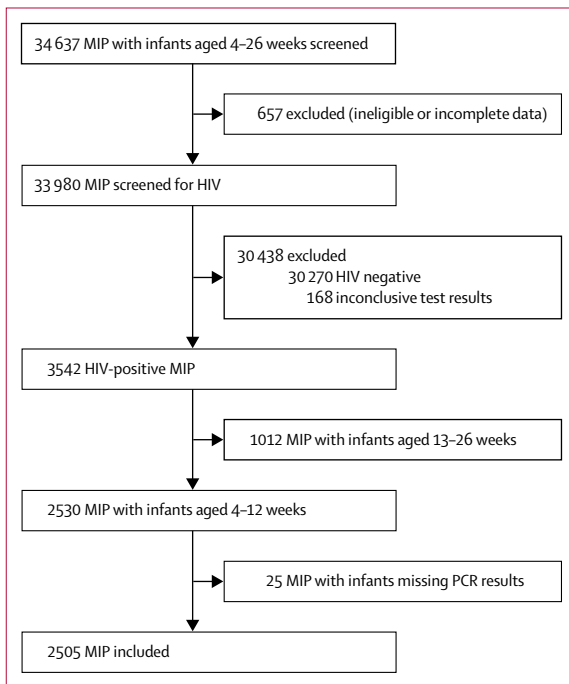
34 637 MIP with infants aged 4–26 weeks screened

657 excluded (ineligible or incomplete data)

33 980 MIP screened for HIV

30 438 excluded
30 270 HIV negative
168 inconclusive test results

3542 HIV-positive MIP

1012 MIP with infants aged 13–26 weeks

2530 MIP with infants aged 4–12 weeks

25 MIP with infants missing PCR results

2505 MIP included